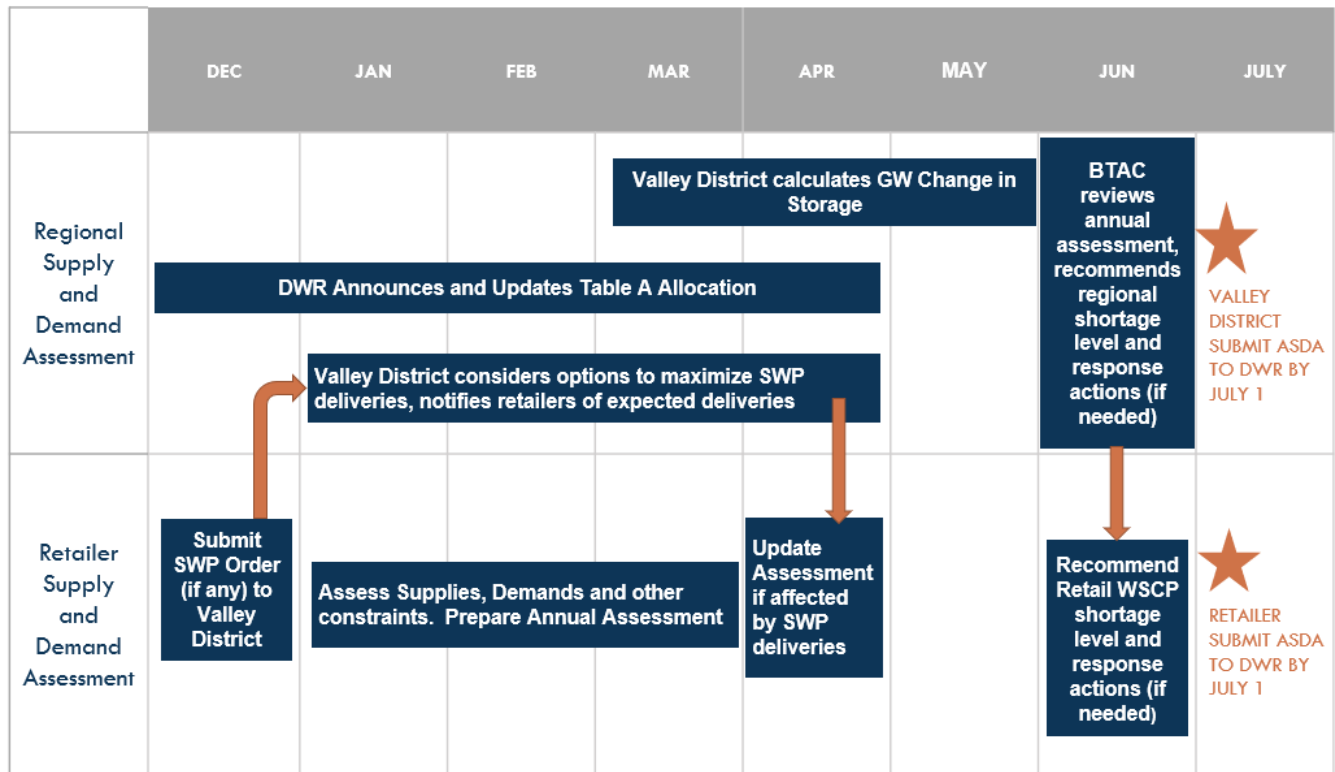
| | DEC | JAN | FEB | MAR | APR | MAY | JUN | JULY |
|---|---|---|---|---|---|---|---|---|
| Regional Supply and Demand Assessment | | | | | | | | |
| Retailer Supply and Demand Assessment | | | | | | | | |

Valley District calculates GW Change in Storage

DWR Announces and Updates Table A Allocation

Valley District considers options to maximize SWP deliveries, notifies retailers of expected deliveries

BTAC reviews annual assessment, recommends regional shortage level and response actions (if needed)

VALLEY DISTRICT SUBMIT ASDA TO DWR BY JULY 1

Submit SWP Order (if any) to Valley District

Assess Supplies, Demands and other constraints. Prepare Annual Assessment

Update Assessment if affected by SWP deliveries

Recommend Retail WSCP shortage level and response actions (if needed)

RETAILER SUBMIT ASDA TO DWR BY JULY 1